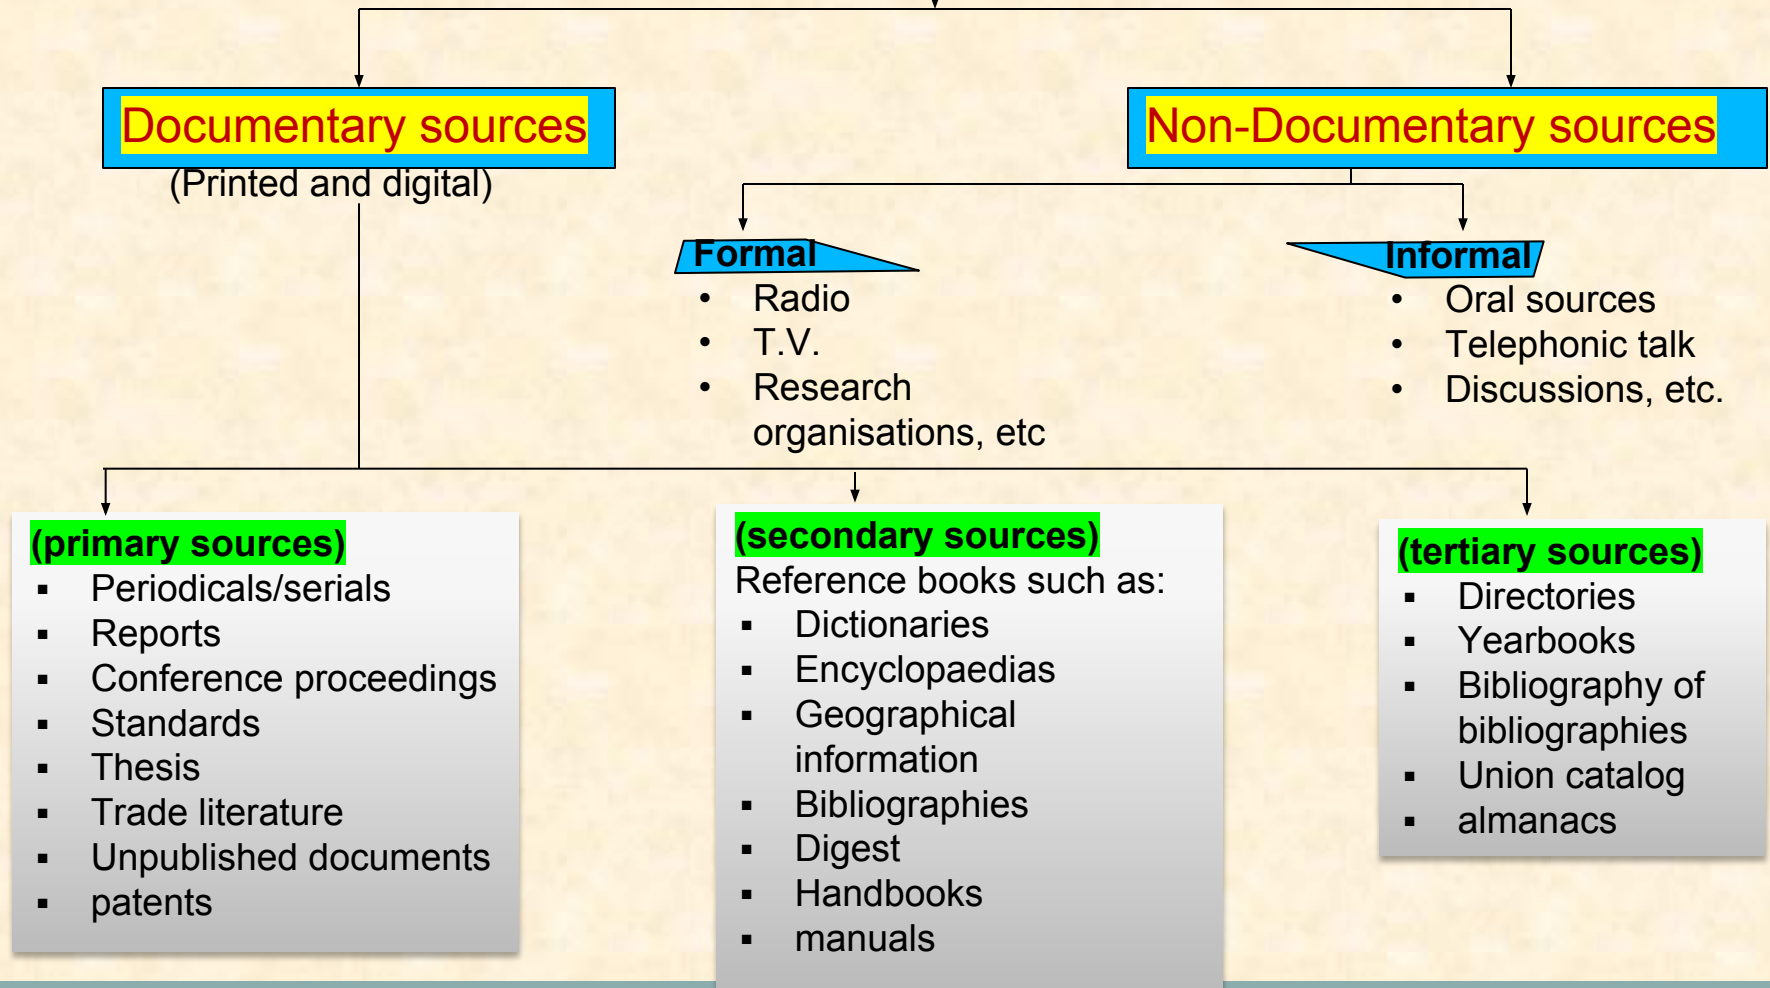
Documentary sources
(Printed and digital)

Non-Documentary sources

Formal
- Radio
- T.V.
- Research organisations, etc

Informal
- Oral sources
- Telephonic talk
- Discussions, etc.

(primary sources)
- Periodicals/serials
- Reports
- Conference proceedings
- Standards
- Thesis
- Trade literature
- Unpublished documents
- patents

(secondary sources)
Reference books such as:
- Dictionaries
- Encyclopaedias
- Geographical information
- Bibliographies
- Digest
- Handbooks
- manuals

(tertiary sources)
- Directories
- Yearbooks
- Bibliography of bibliographies
- Union catalog
- almanacs